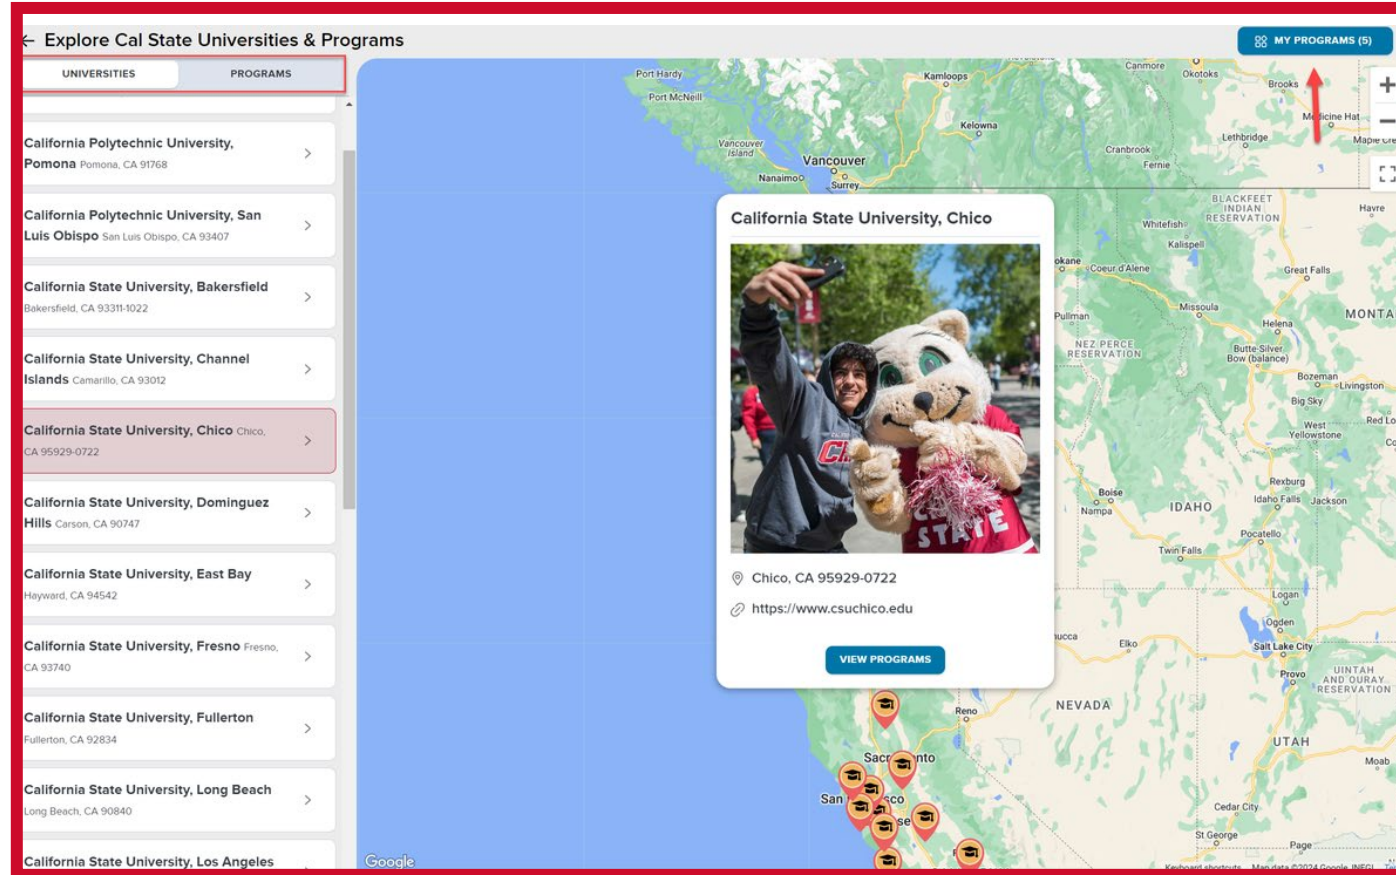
← Explore Cal State Universities & Programs

MY PROGRAMS (5)

UNIVERSITIES | PROGRAMS

California Polytechnic University, Pomona Pomona, CA 91768

California Polytechnic University, San Luis Obispo San Luis Obispo, CA 93407

California State University, Bakersfield Bakersfield, CA 93311-1022

California State University, Channel Islands Camarillo, CA 93012

California State University, Chico Chico, CA 95929-0722

California State University, Dominguez Hills Carson, CA 90747

California State University, East Bay Hayward, CA 94542

California State University, Fresno Fresno, CA 93740

California State University, Fullerton Fullerton, CA 92834

California State University, Long Beach Long Beach, CA 90840

California State University, Los Angeles

California State University, Chico

Chico, CA 95929-0722

https://www.csuchico.edu

VIEW PROGRAMS

Port Hardy
Port McNeill
Kamloops
Canmore
Okotoks
Brooks
Medicine Hat
Kelowna
Lethbridge
Maple Cre
Vancouver Island
Vancouver
Nanaimo
Surrey
Cranbrook
Fernie
BLACKFEET INDIAN RESERVATION
Havre
Whitefish
Kalispell
okane
Coeur d'Alene
Great Falls
Missoula
Pullman
Helena
MONTA
NEZ PERCE RESERVATION
Butte-Silver Bow (balance)
Bozeman
Livingston
Big Sky
West Yellowstone
Red Lo
Rexburg
Boise
Idaho Falls
Jackson
Nampa
IDAHO
Pocatello
Twin Falls
Logan
Ogden
ucca
Elko
Salt Lake City
Provo
UINTAH AND OURAY RESERVATION
NEVADA
Reno
Sacr nto
UTAH
Moab
San sco
se
Cedar City
St George
Page
Google
Keyboard shortcuts Map data ©2024 Google, INEGI